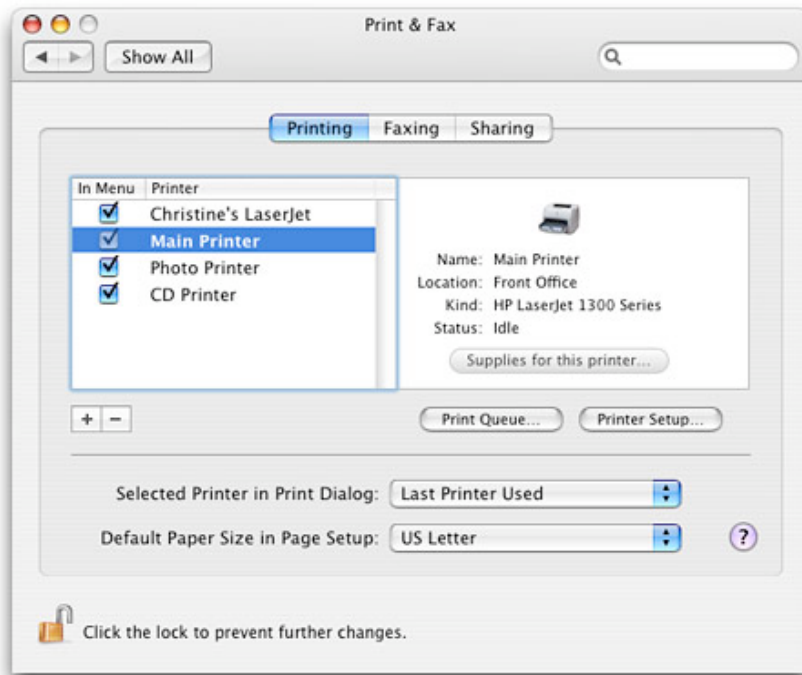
Print & Fax

Show All

Printing Faxing Sharing

| In Menu | Printer |
|---|---|
| ☑ | Christine's LaserJet |
| ☑ | Main Printer |
| ☑ | Photo Printer |
| ☑ | CD Printer |

Name: Main Printer
Location: Front Office
Kind: HP LaserJet 1300 Series
Status: Idle

Supplies for this printer...

+ −

Print Queue... Printer Setup...

Selected Printer in Print Dialog: Last Printer Used

Default Paper Size in Page Setup: US Letter

?

Click the lock to prevent further changes.